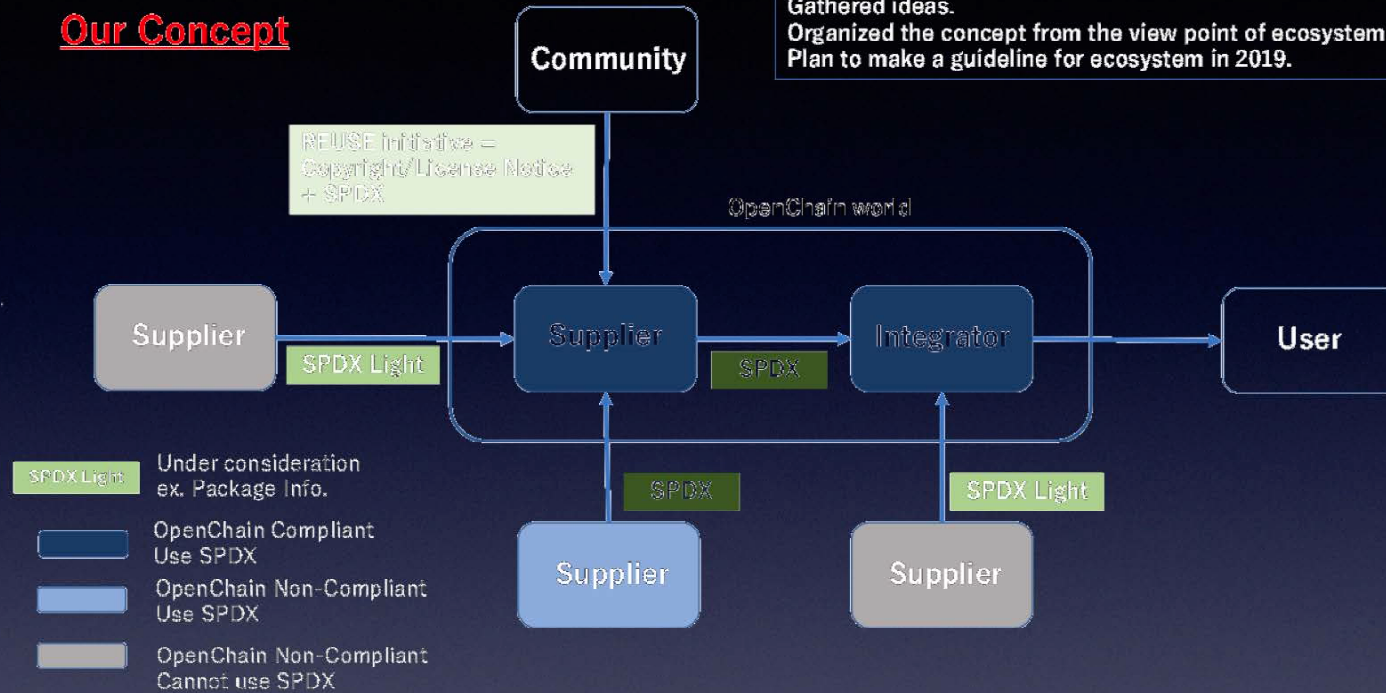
Our Concept

Community

Gathered ideas.
Organized the concept from the view point of ecosystem
Plan to make a guideline for ecosystem in 2019.

REUSE initiative = Copyright/License Notice + SPDX

OpenChain world

Supplier

SPDX Light

Supplier

SPDX

Integrator

User

SPDX Light

Under consideration ex. Package Info.

SPDX

SPDX Light

OpenChain Compliant Use SPDX

OpenChain Non-Compliant Use SPDX

OpenChain Non-Compliant Cannot use SPDX

Supplier

Supplier